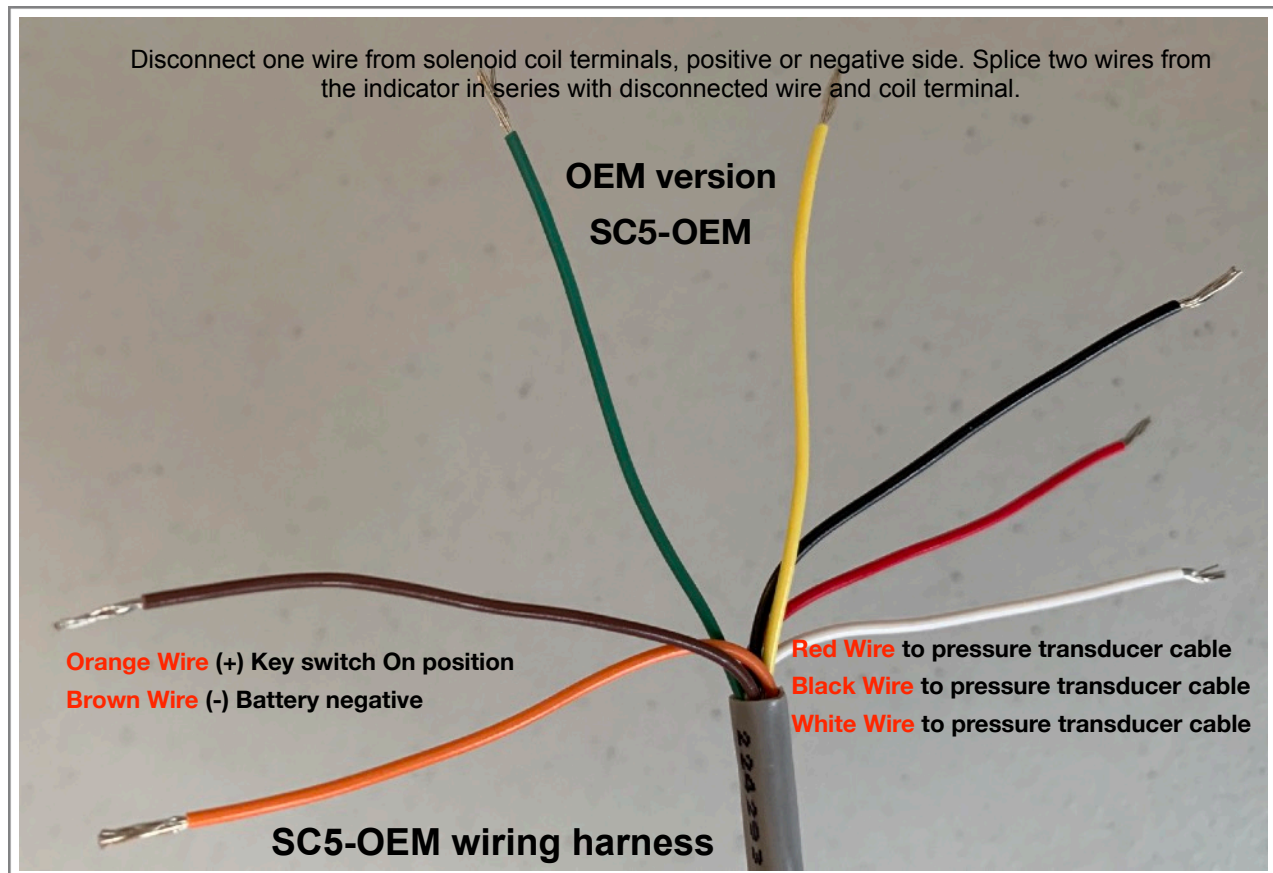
Disconnect one wire from solenoid coil terminals, positive or negative side. Splice two wires from the indicator in series with disconnected wire and coil terminal.

OEM version
SC5-OEM

Orange Wire (+) Key switch On position
Brown Wire (-) Battery negative

Red Wire to pressure transducer cable
Black Wire to pressure transducer cable
White Wire to pressure transducer cable

2242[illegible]

SC5-OEM wiring harness